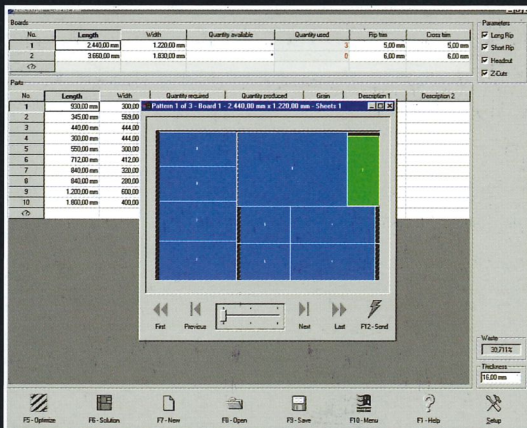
Boards

| No. | Length | Width | Quantity available | Quantity used | Rip trim | Cross trim |
|---|---|---|---|---|---|---|
| 1 | 2.440,00 mm | 1.220,00 mm | * | 3 | 5,00 mm | 5,00 mm |
| 2 | 3.660,00 mm | 1.830,00 mm | * | 0 | 6,00 mm | 6,00 mm |

Parameters
Long Rip
Short Rip
Headcut
Z-Cuts

Parts

| No. | Length | Width | Quantity required | Quantity produced | Grain | Description 1 | Description 2 |
|---|---|---|---|---|---|---|---|
| 1 | 930,00 mm | 300,00 | | | | | |
| 2 | 345,00 mm | 569,00 | | | | | |
| 3 | 440,00 mm | 444,00 | | | | | |
| 4 | 300,00 mm | 444,00 | | | | | |
| 5 | 550,00 mm | 300,00 | | | | | |
| 6 | 712,00 mm | 412,00 | | | | | |
| 7 | 840,00 mm | 320,00 | | | | | |
| 8 | 640,00 mm | 280,00 | | | | | |
| 9 | 1.200,00 mm | 600,00 | | | | | |
| 10 | 1.800,00 mm | 400,00 | | | | | |

Pattern 1 of 3 - Board 1 - 2.440,00 mm x 1.220,00 mm - Sheets 1

First Previous Next Last F12 - Send

Waste
30,711%

Thickness
16,00 mm

F5 - Optimize F6 - Solution F7 - New F8 - Open F9 - Save F10 - Menu F1 - Help Setup